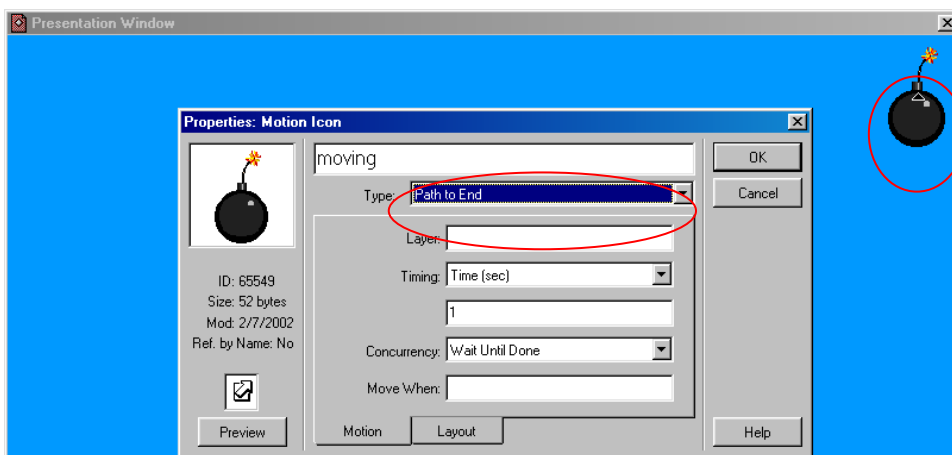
Presentation Window

Properties: Motion Icon

moving

Type: Path to End

Layer:

Timing: Time (sec)

1

Concurrency: Wait Until Done

Move When:

ID: 65549
Size: 52 bytes
Mod: 2/7/2002
Ref. by Name: No

Preview

Motion

Layout

OK

Cancel

Help